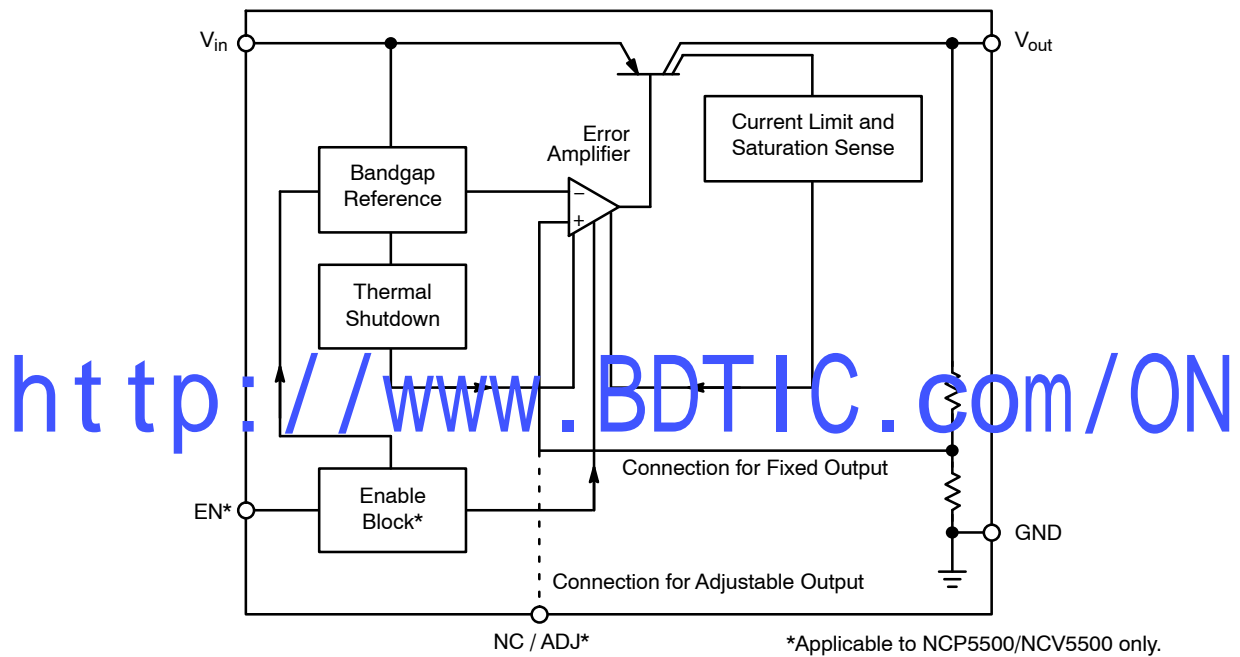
$V_{in}$

$V_{out}$

Error Amplifier

Current Limit and Saturation Sense

Bandgap Reference

−

+

Thermal Shutdown

http://www.BDTIC.com/ON

Connection for Fixed Output

EN*

Enable Block*

GND

Connection for Adjustable Output

NC / ADJ*

*Applicable to NCP5500/NCV5500 only.